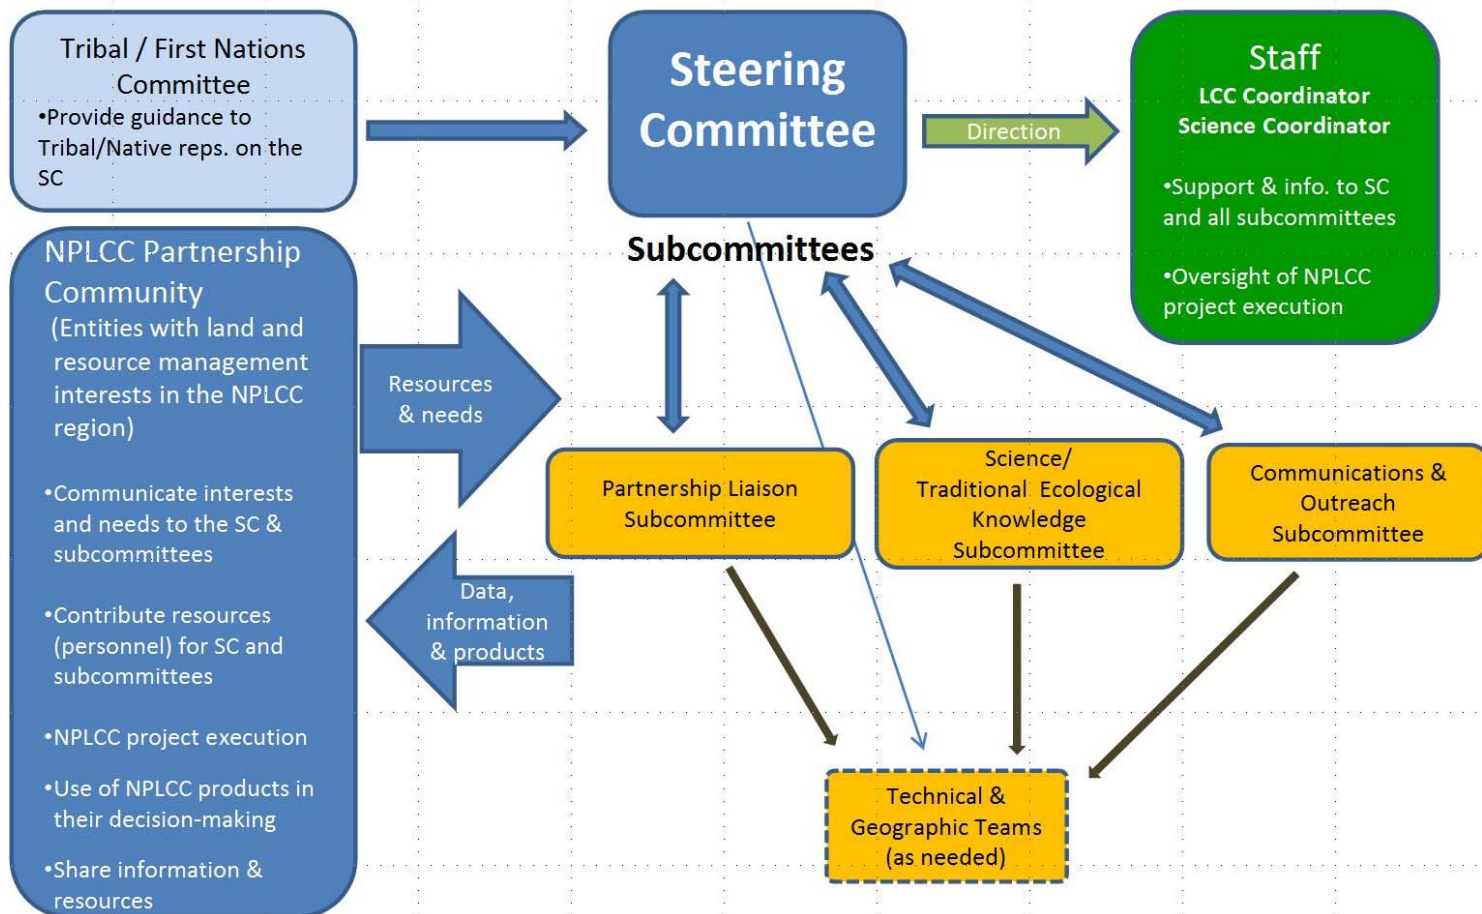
Tribal / First Nations Committee
•Provide guidance to Tribal/Native reps. on the SC

Steering Committee

Direction

Staff
LCC Coordinator
Science Coordinator

•Support & info. to SC and all subcommittees

•Oversight of NPLCC project execution

Subcommittees

NPLCC Partnership Community
(Entities with land and resource management interests in the NPLCC region)

•Communicate interests and needs to the SC & subcommittees

•Contribute resources (personnel) for SC and subcommittees

•NPLCC project execution

•Use of NPLCC products in their decision-making

•Share information & resources

Resources & needs

Data, information & products

Partnership Liaison Subcommittee

Science/ Traditional Ecological Knowledge Subcommittee

Communications & Outreach Subcommittee

Technical & Geographic Teams (as needed)